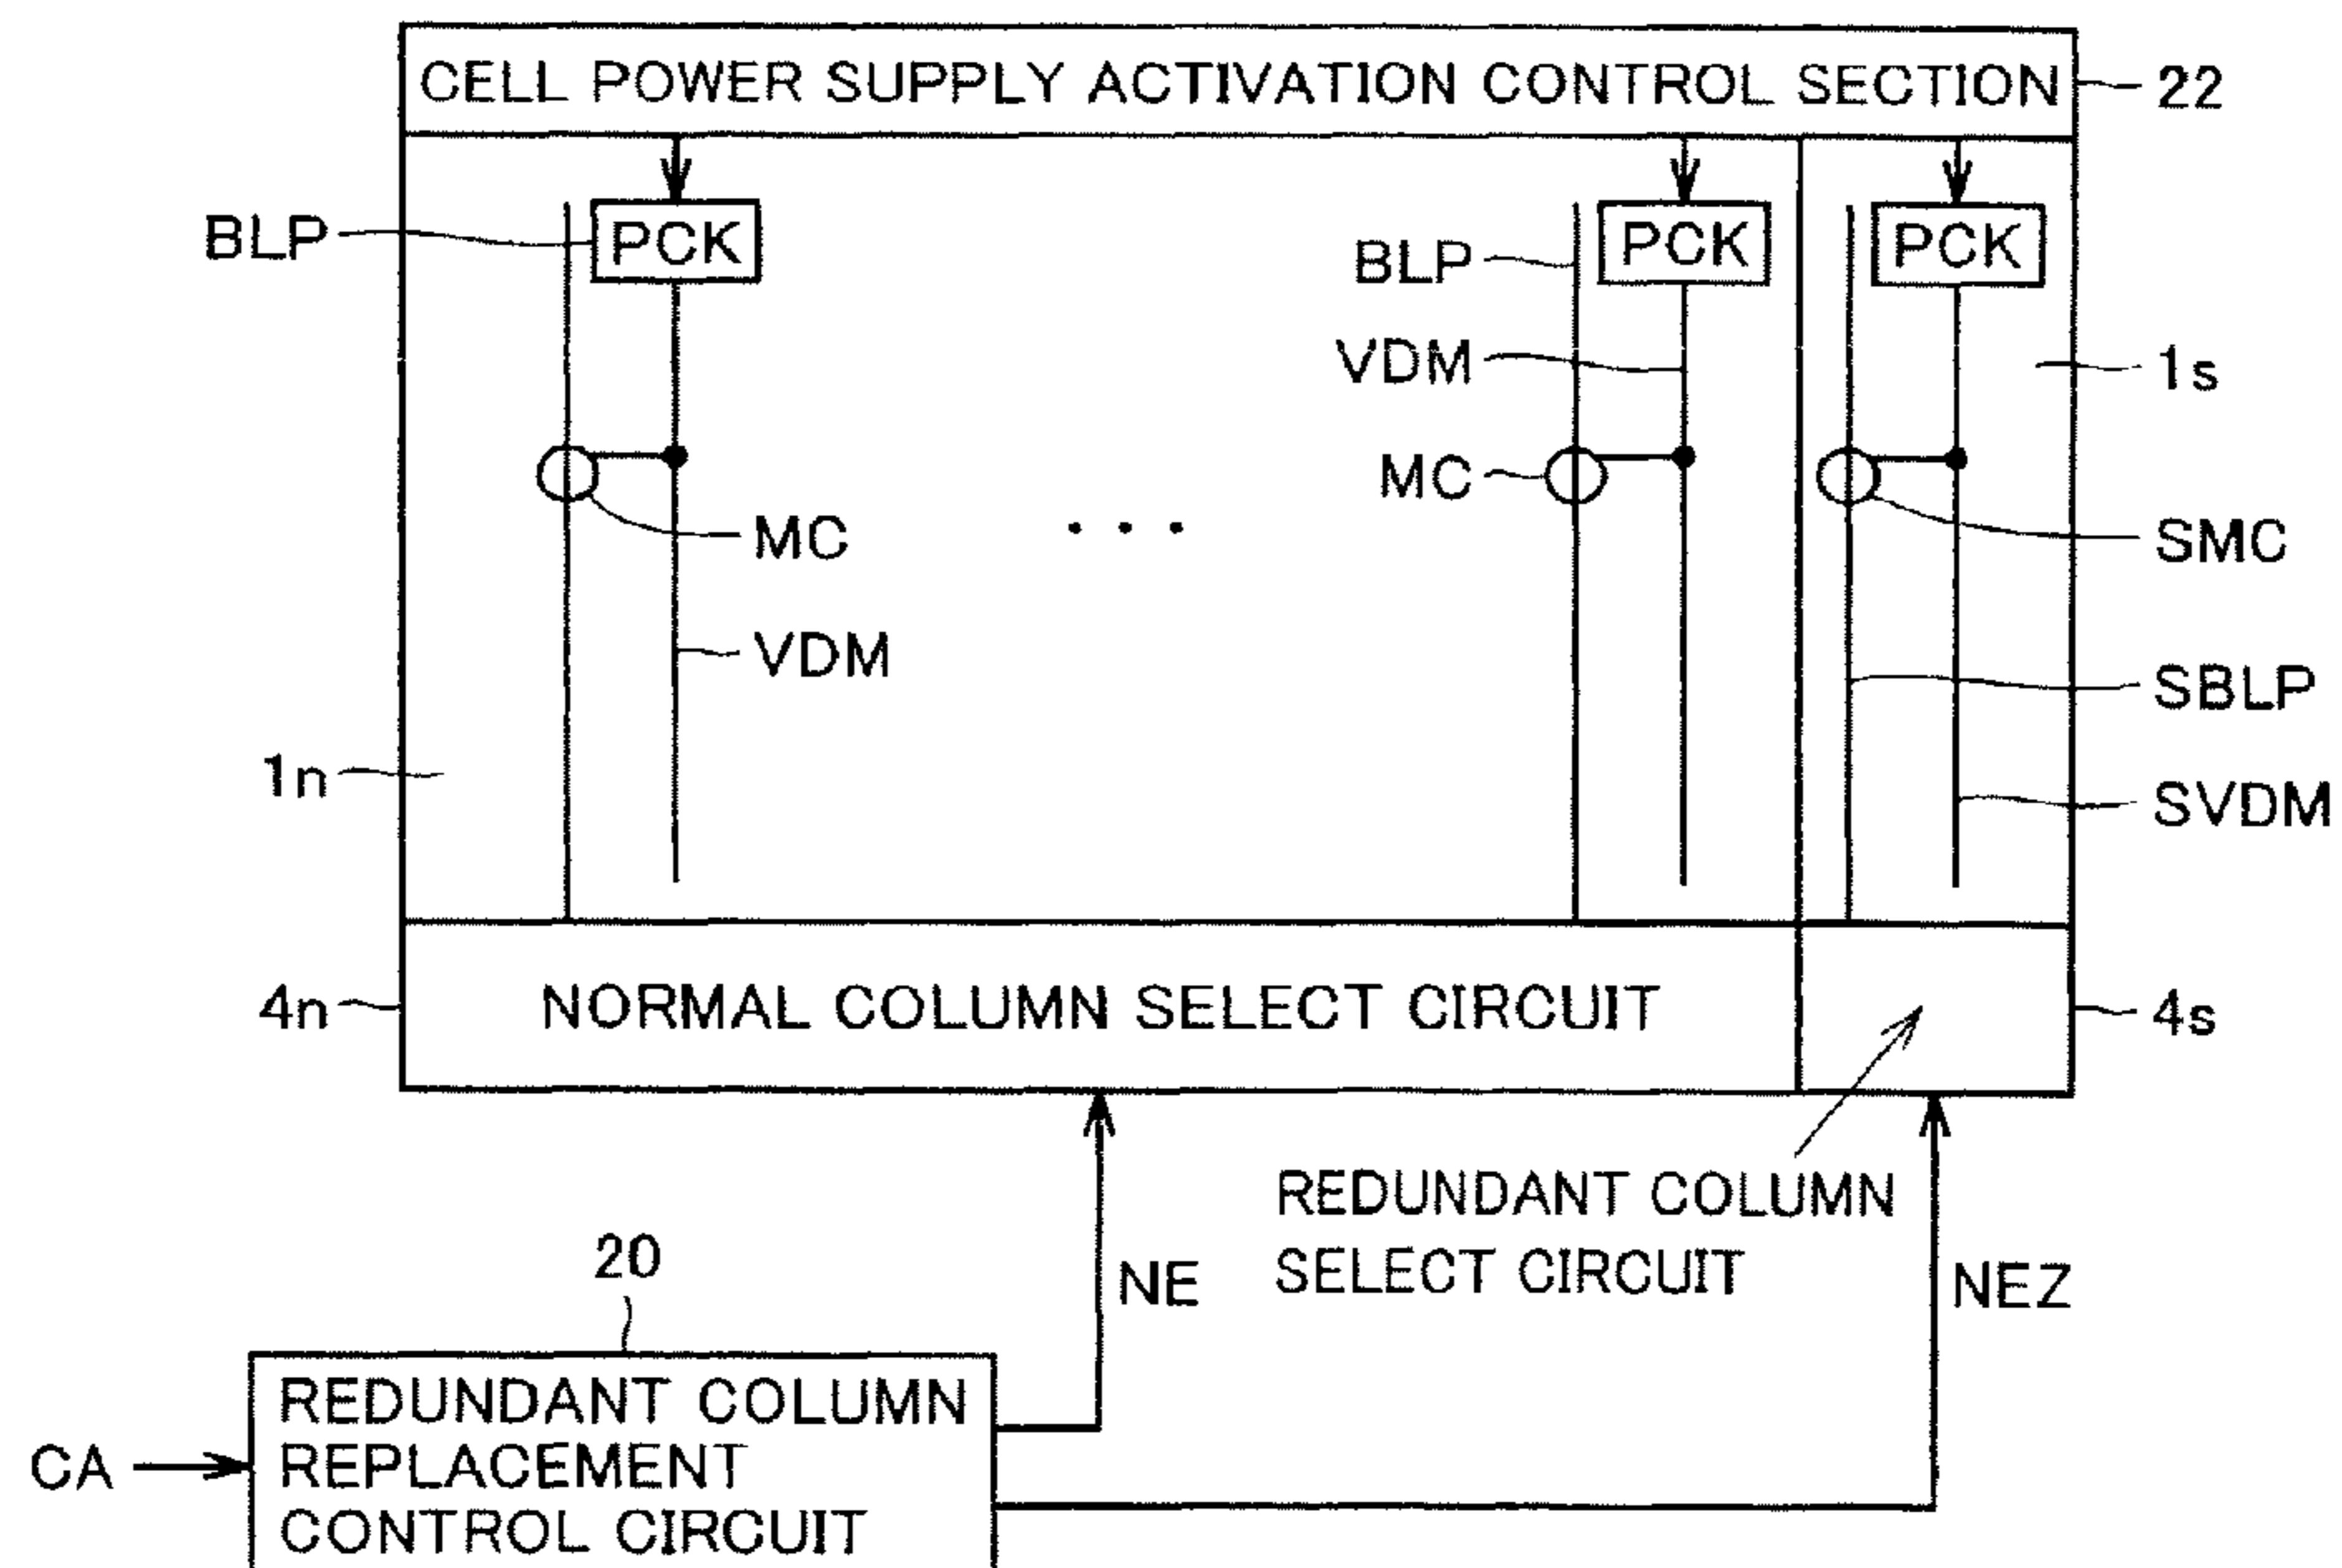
CELL POWER SUPPLY ACTIVATION CONTROL SECTION
22
BLP
PCK
BLP
PCK
PCK
VDM
1s
MC
MC
SMC
VDM
SBLP
1n
SVDM
4n
NORMAL COLUMN SELECT CIRCUIT
4s
20
NE
REDUNDANT COLUMN SELECT CIRCUIT
NEZ
CA
REDUNDANT COLUMN REPLACEMENT CONTROL CIRCUIT